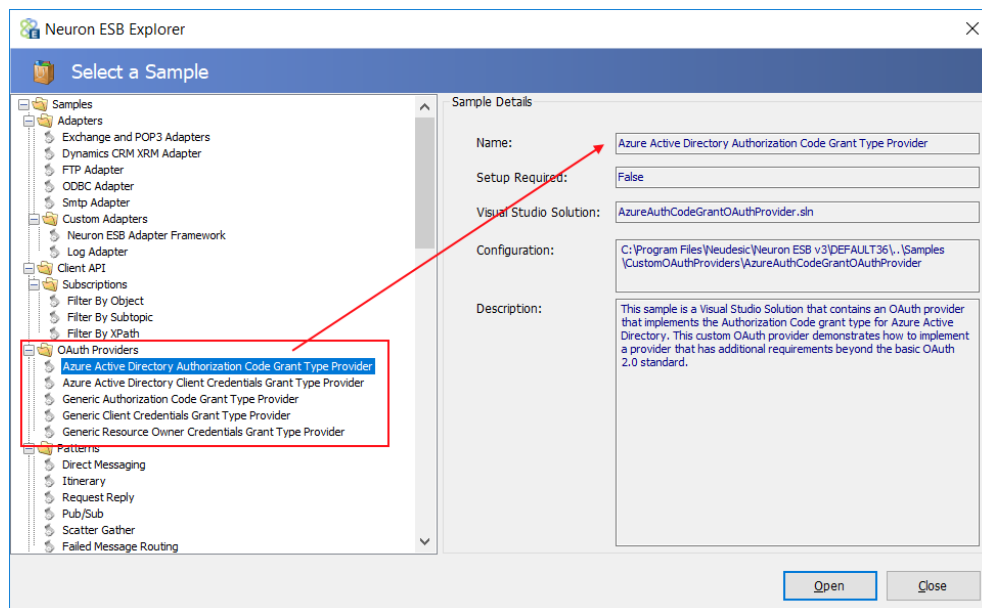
Neuron ESB Explorer

Select a Sample

Samples
Adapters
Exchange and POP3 Adapters
Dynamics CRM XRM Adapter
FTP Adapter
ODBC Adapter
Smtp Adapter
Custom Adapters
Neuron ESB Adapter Framework
Log Adapter
Client API
Subscriptions
Filter By Object
Filter By Subtopic
Filter By XPath
OAuth Providers
Azure Active Directory Authorization Code Grant Type Provider
Azure Active Directory Client Credentials Grant Type Provider
Generic Authorization Code Grant Type Provider
Generic Client Credentials Grant Type Provider
Generic Resource Owner Credentials Grant Type Provider
Patterns
Direct Messaging
Itinerary
Request Reply
Pub/Sub
Scatter Gather
Failed Message Routing

Sample Details

Name: Azure Active Directory Authorization Code Grant Type Provider

Setup Required: False

Visual Studio Solution: AzureAuthCodeGrantOAuthProvider.sln

Configuration: C:\Program Files\Neudesic\Neuron ESB v3\DEFAULT36\..\Samples\CustomOAuthProviders\AzureAuthCodeGrantOAuthProvider

Description: This sample is a Visual Studio Solution that contains an OAuth provider that implements the Authorization Code grant type for Azure Active Directory. This custom OAuth provider demonstrates how to implement a provider that has additional requirements beyond the basic OAuth 2.0 standard.

Open
Close